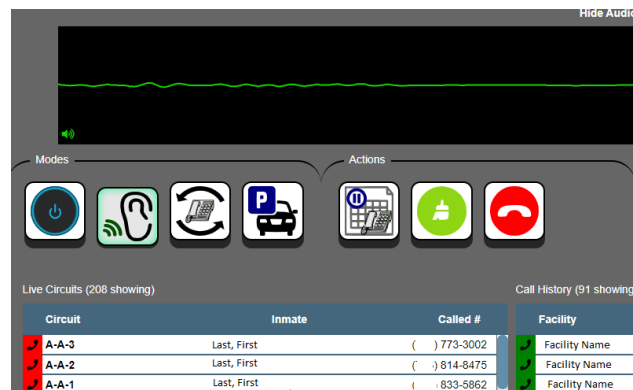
Hide Audio

Modes

Actions

P

Live Circuits (208 showing)

| Circuit | Inmate | Called # |
|---|---|---|
| A-A-3 | Last, First | ( ) 773-3002 |
| A-A-2 | Last, First | ( ) 814-8475 |
| A-A-1 | Last, First | ( ) 833-5862 |

Call History (91 showing

| Facility |
|---|
| Facility Name |
| Facility Name |
| Facility Name |